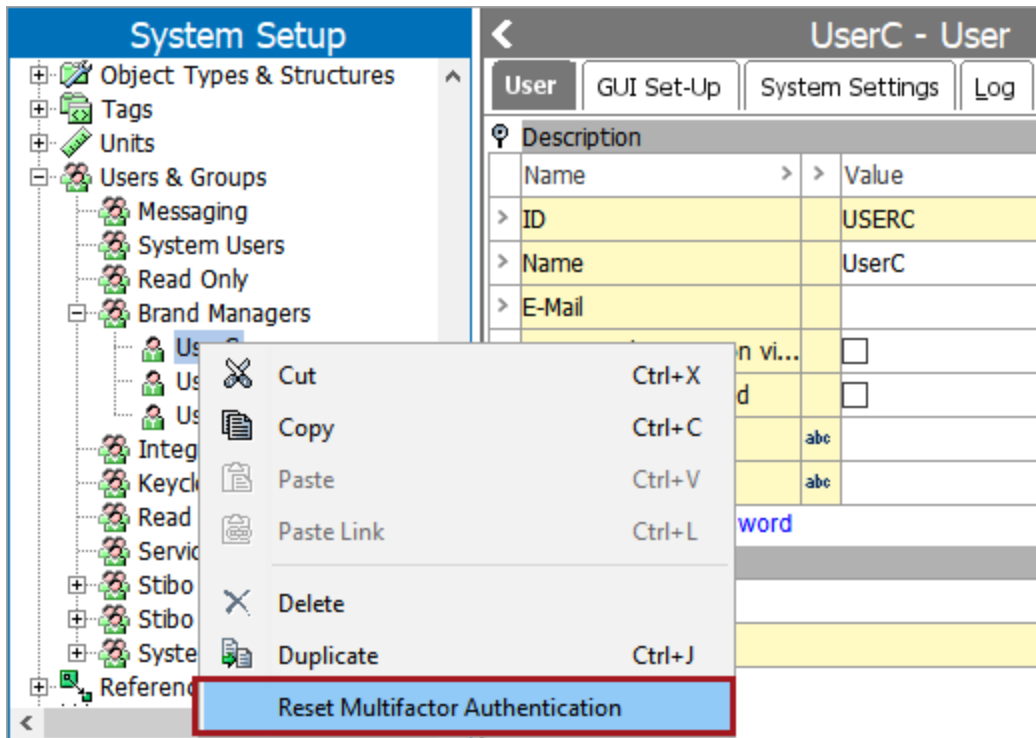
System Setup

Object Types & Structures
Tags
Units
Users & Groups
Messaging
System Users
Read Only
Brand Managers
Us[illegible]
Us
Us
Integ
Keycl
Read
Servic
Stibo
Stibo
Syste
Referen

UserC - User

User | GUI Set-Up | System Settings | Log

Description

| Name | > | Value |
|---|---|---|
| ID | | USERC |
| Name | | UserC |
| E-Mail | | |
| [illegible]n vi... | | ☐ |
| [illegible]d | | ☐ |
| | abc | |
| | abc | |

word

Cut Ctrl+X
Copy Ctrl+C
Paste Ctrl+V
Paste Link Ctrl+L
Delete
Duplicate Ctrl+J
Reset Multifactor Authentication